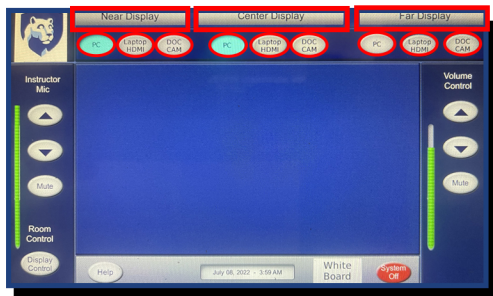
Near Display

Center Display

Far Display

PC

Laptop HDMI

DOC CAM

PC

Laptop HDMI

DOC CAM

PC

Laptop HDMI

DOC CAM

Instructor Mic

Mute

Room Control

Display Control

Volume Control

Mute

Help

July 08, 2022 - 3:59 AM

White Board

System Off